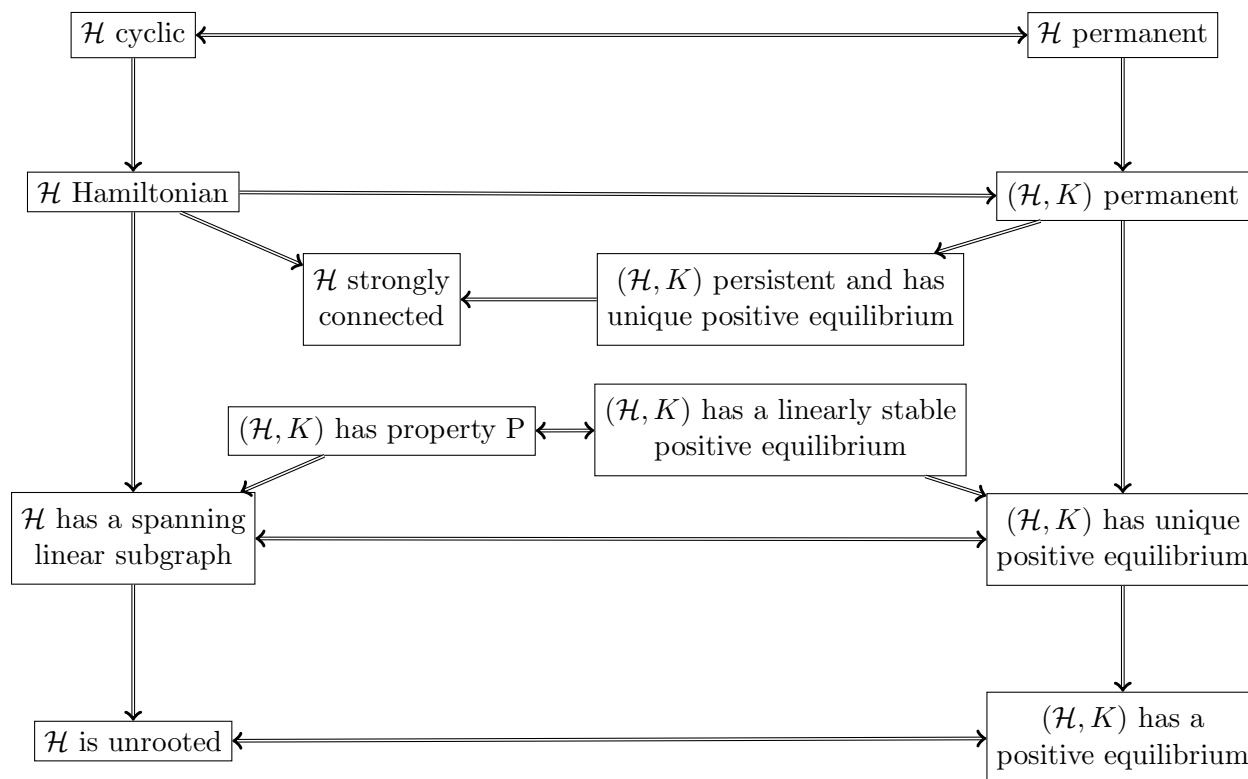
$\mathcal{H}$ cyclic

$\mathcal{H}$ permanent

$\mathcal{H}$ Hamiltonian

$(\mathcal{H}, K)$ permanent

$\mathcal{H}$ strongly connected

$(\mathcal{H}, K)$ persistent and has unique positive equilibrium

$(\mathcal{H}, K)$ has property P

$(\mathcal{H}, K)$ has a linearly stable positive equilibrium

$\mathcal{H}$ has a spanning linear subgraph

$(\mathcal{H}, K)$ has unique positive equilibrium

$\mathcal{H}$ is unrooted

$(\mathcal{H}, K)$ has a positive equilibrium